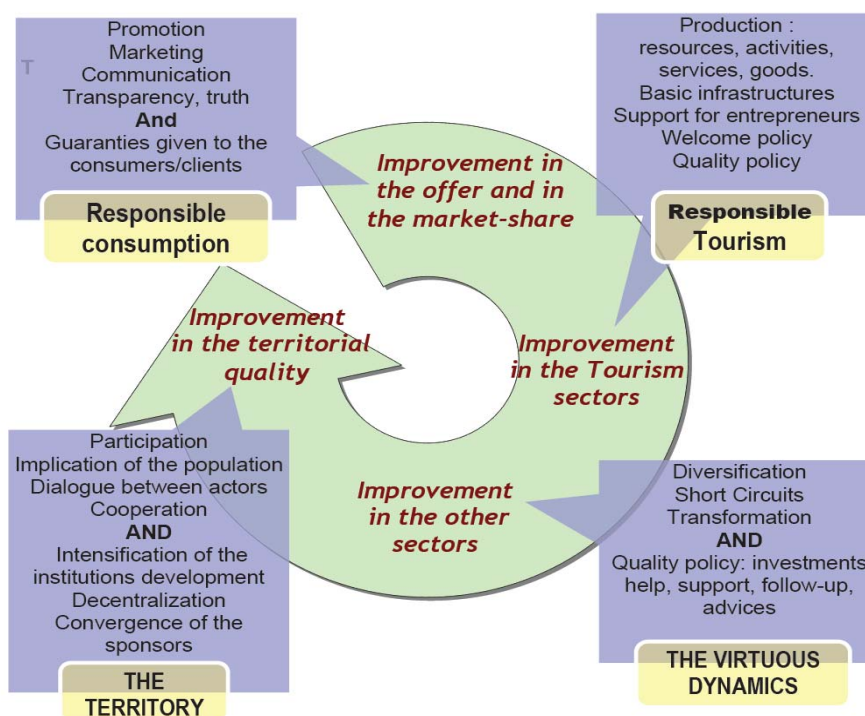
T

Promotion
Marketing
Communication
Transparency, truth
And
Guaranties given to the consumers/clients

Responsible consumption

Production :
resources, activities, services, goods.
Basic infrastructures
Support for entrepreneurs
Welcome policy
Quality policy

Responsible Tourism

Improvement in the offer and in the market-share

Improvement in the territorial quality

Improvement in the Tourism sectors

Improvement in the other sectors

Participation
Implication of the population
Dialogue between actors
Cooperation
AND
Intensification of the institutions development
Decentralization
Convergence of the sponsors

THE TERRITORY

Diversification
Short Circuits
Transformation
AND
Quality policy: investments help, support, follow-up, advices

THE VIRTUOUS DYNAMICS